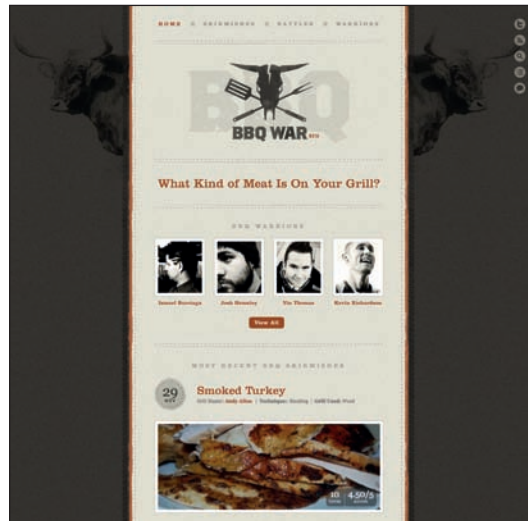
HOME // SKIRMISHES // BATTLES // WARRIORS

BBQ

BBQ WAR

What Kind of Meat Is On Your Grill?

BBQ WARRIORS

Samuel Burrough Josh Hensley Tim Thomas Kevin Richardson

View All

MOST RECENT BBQ SKIRMISHES

29 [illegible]

Smoked Turkey

Grill Master: Andy Allen | Technique: Smoking | Grill Used: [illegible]

10 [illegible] 4.50/5 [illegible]